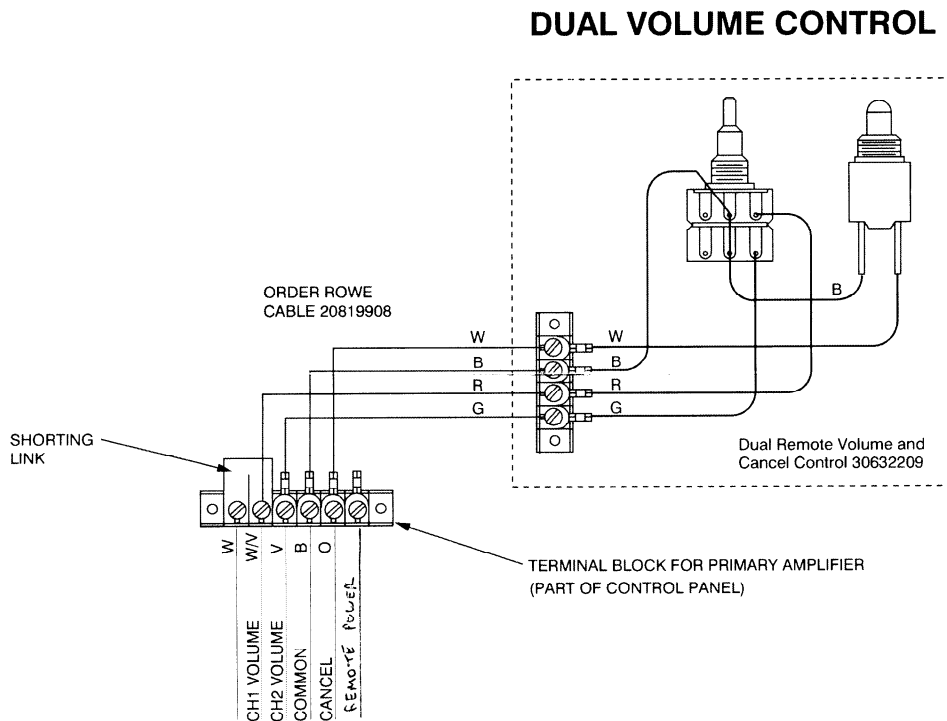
DUAL VOLUME CONTROL

ORDER ROWE
CABLE 20819908

W
B
R
G

W
B
R
G

B

Dual Remote Volume and
Cancel Control 30632209

SHORTING
LINK

W
W/V
V
B
O

CH1 VOLUME
CH2 VOLUME
COMMON
CANCEL
REMOTE POWER

TERMINAL BLOCK FOR PRIMARY AMPLIFIER
(PART OF CONTROL PANEL)